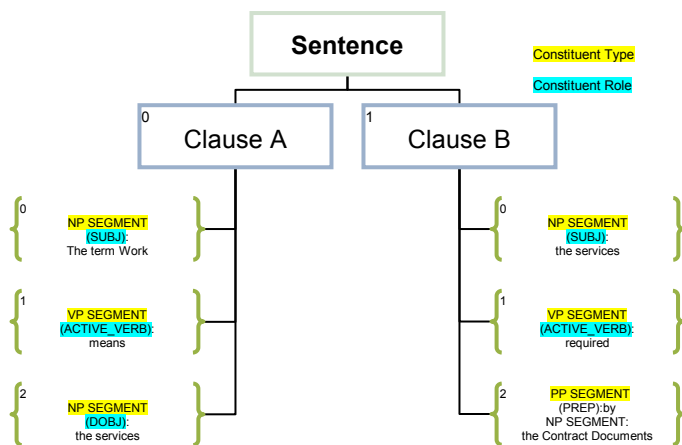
Sentence

Constituent Type

Constituent Role

0
Clause A

1
Clause B

0
NP SEGMENT
(SUBJ):
The term Work

1
VP SEGMENT
(ACTIVE_VERB):
means

2
NP SEGMENT
(DOBJ):
the services

0
NP SEGMENT
(SUBJ):
the services

1
VP SEGMENT
(ACTIVE_VERB):
required

2
PP SEGMENT
(PREP):by
NP SEGMENT:
the Contract Documents